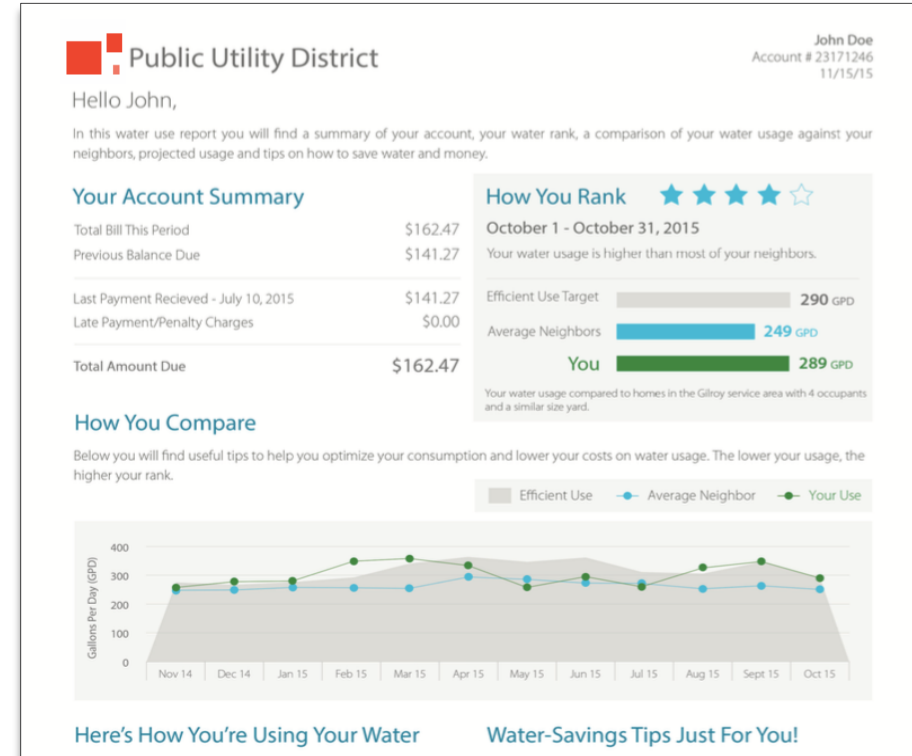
Public Utility District

John Doe
Account # 23171246
11/15/15

Hello John,

In this water use report you will find a summary of your account, your water rank, a comparison of your water usage against your neighbors, projected usage and tips on how to save water and money.

Your Account Summary

| | |
|---|---|
| Total Bill This Period | $162.47 |
| Previous Balance Due | $141.27 |
| Last Payment Recieved - July 10, 2015 | $141.27 |
| Late Payment/Penalty Charges | $0.00 |
| Total Amount Due | $162.47 |

How You Rank

October 1 - October 31, 2015

Your water usage is higher than most of your neighbors.

Efficient Use Target 290 GPD
Average Neighbors 249 GPD
You 289 GPD

Your water usage compared to homes in the Gilroy service area with 4 occupants and a similar size yard.

How You Compare

Below you will find useful tips to help you optimize your consumption and lower your costs on water usage. The lower your usage, the higher your rank.

Efficient Use — Average Neighbor — Your Use

Gallons Per Day (GPD)
400
300
200
100
0

Nov 14 Dec 14 Jan 15 Feb 15 Mar 15 Apr 15 May 15 Jun 15 Jul 15 Aug 15 Sept 15 Oct 15

Here's How You're Using Your Water

Water-Savings Tips Just For You!